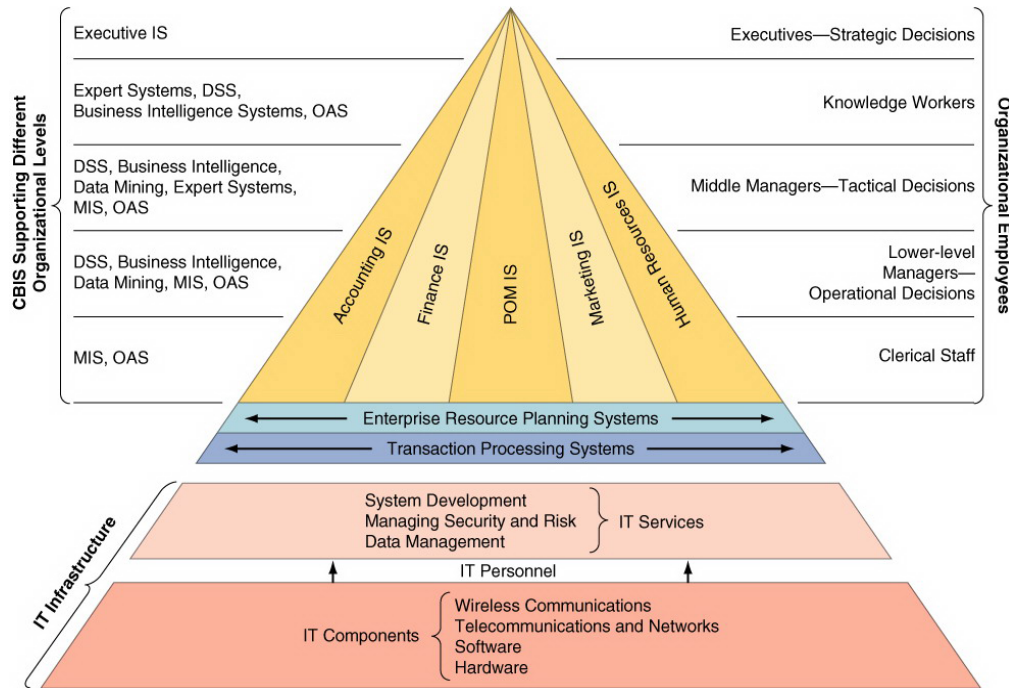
CBIS Supporting Different Organizational Levels

Executive IS

Expert Systems, DSS, Business Intelligence Systems, OAS

DSS, Business Intelligence, Data Mining, Expert Systems, MIS, OAS

DSS, Business Intelligence, Data Mining, MIS, OAS

MIS, OAS

Accounting IS

Finance IS

POM IS

Marketing IS

Human Resources IS

Executives—Strategic Decisions

Knowledge Workers

Middle Managers—Tactical Decisions

Lower-level Managers—Operational Decisions

Clerical Staff

Organizational Employees

Enterprise Resource Planning Systems

Transaction Processing Systems

IT Infrastructure

System Development
Managing Security and Risk
Data Management

IT Services

IT Personnel

IT Components

Wireless Communications
Telecommunications and Networks
Software
Hardware